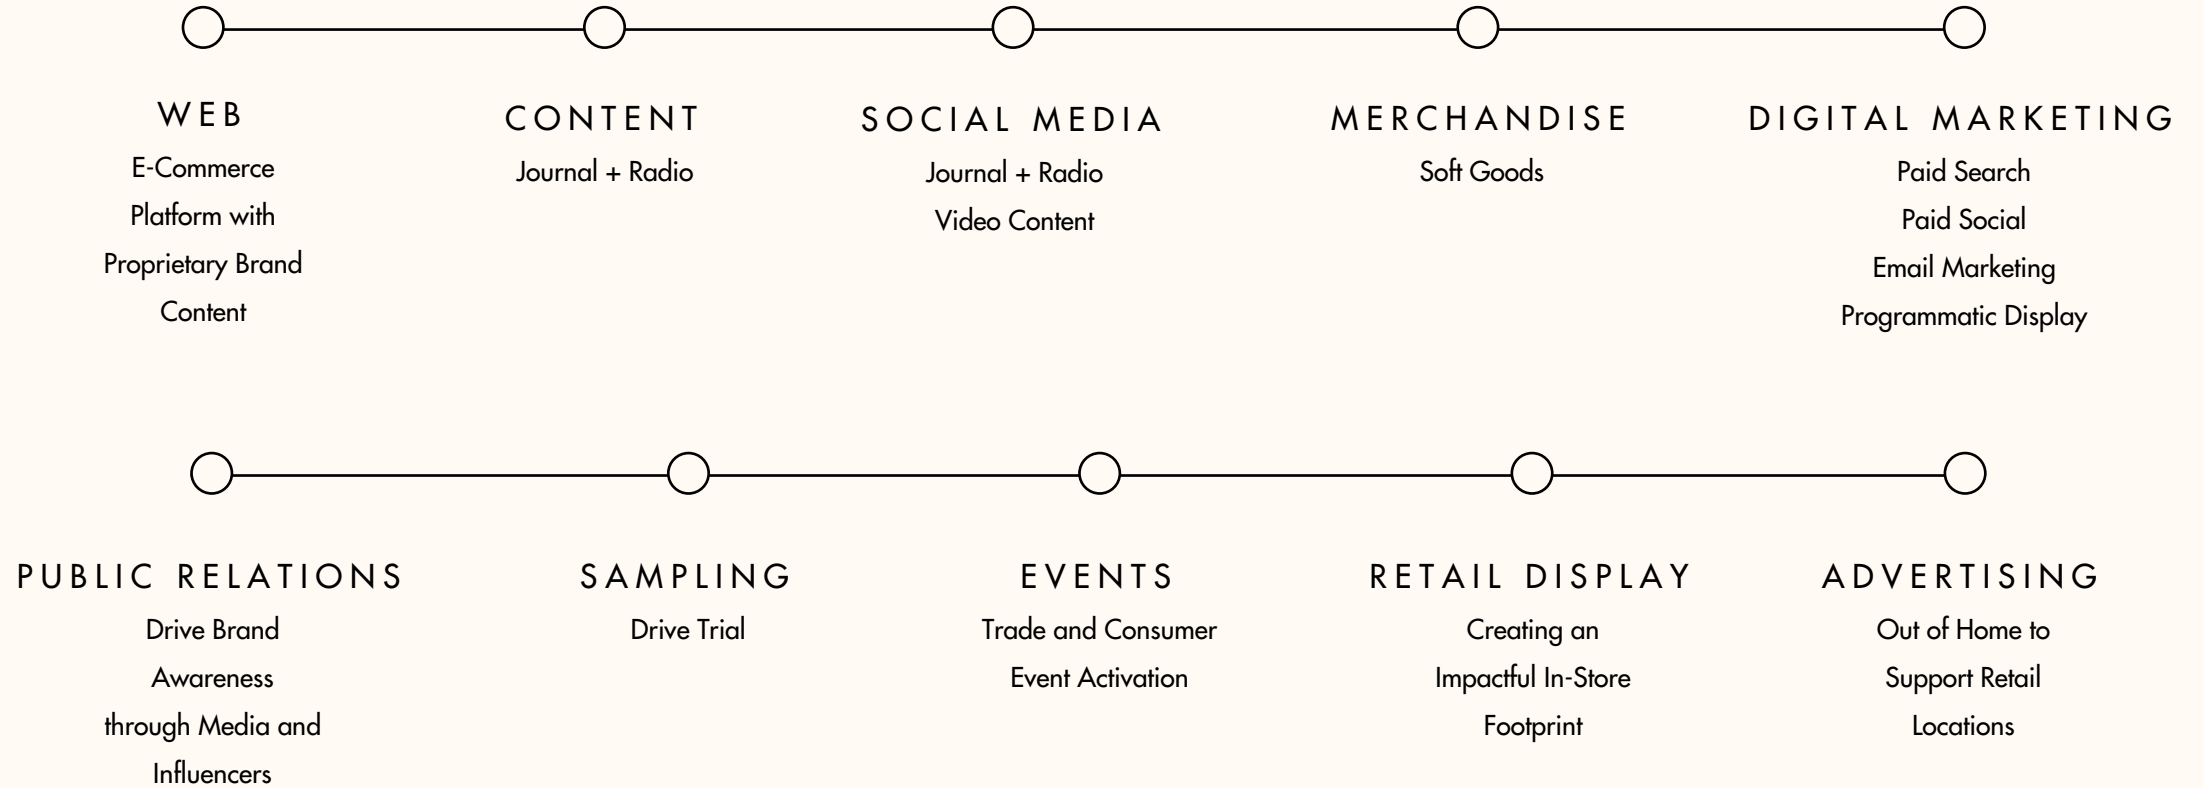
WEB
E-Commerce Platform with Proprietary Brand Content

CONTENT
Journal + Radio

SOCIAL MEDIA
Journal + Radio
Video Content

MERCHANDISE
Soft Goods

DIGITAL MARKETING
Paid Search
Paid Social
Email Marketing
Programmatic Display

PUBLIC RELATIONS
Drive Brand Awareness through Media and Influencers

SAMPLING
Drive Trial

EVENTS
Trade and Consumer Event Activation

RETAIL DISPLAY
Creating an Impactful In-Store Footprint

ADVERTISING
Out of Home to Support Retail Locations